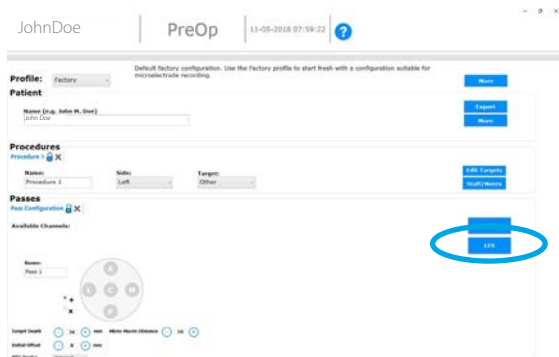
JohnDoe

PreOp

11-05-2018 07:59:22

?

Profile: Factory

Default factory configuration. Use the Factory profile to start fresh with a configuration suitable for microelectrode recording.

More

Patient

Name (e.g. John M. Doe)

John Doe

Export

More

Procedures

Procedure 1

Name: Procedure 1

Side: Left

Target: Other

Edit Targets

Staff/Notes

Passes

Pass Configuration

Available Channels:

LFS

Name: Pass 1

A

L

C

M

P

Target Depth 10 mm

Micro-Macro Distance 10

Initial Offset 0 mm

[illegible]